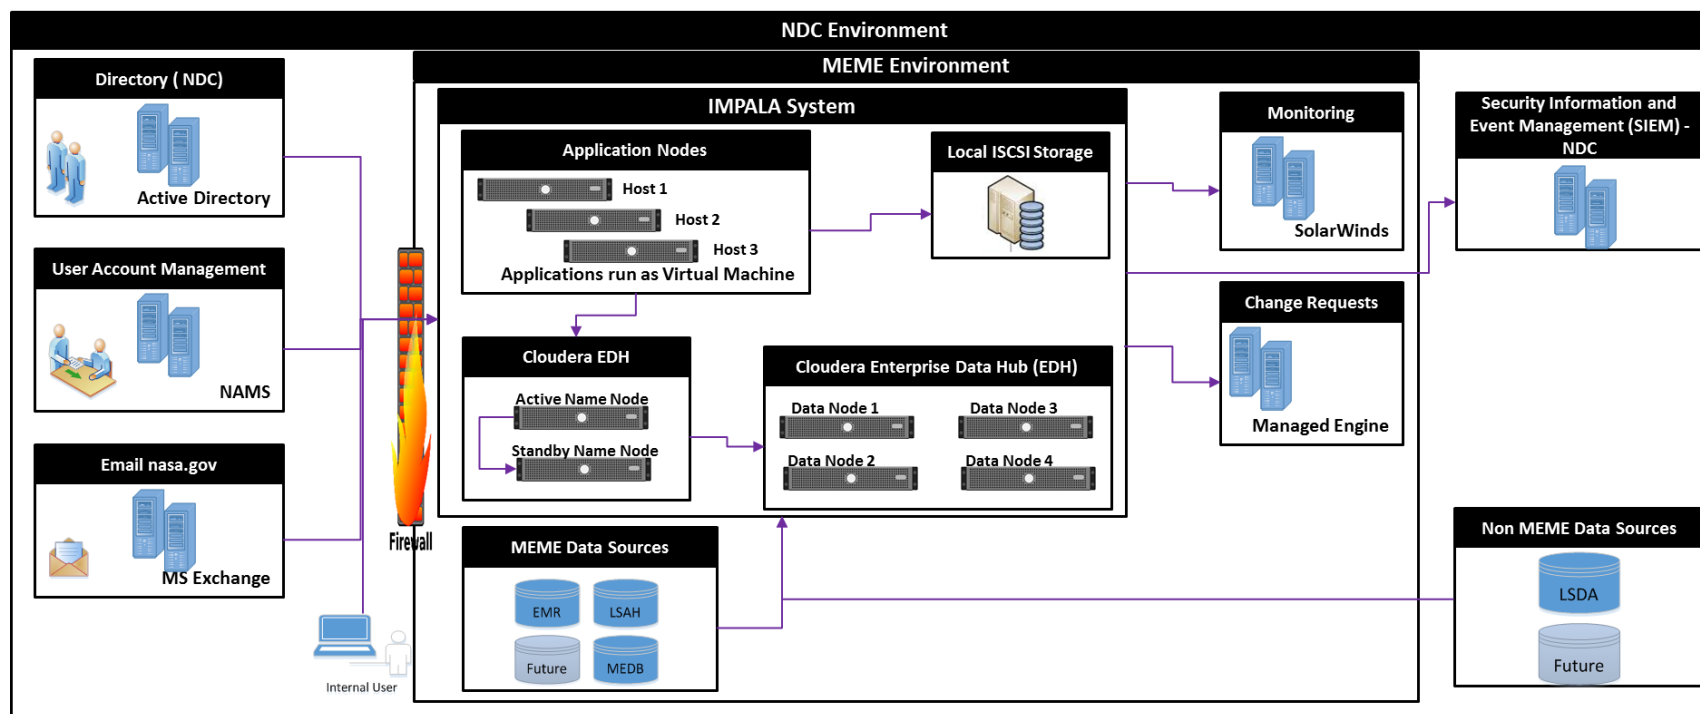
NDC Environment

MEME Environment

IMPALA System

Directory ( NDC)

Active Directory

User Account Management

NAMS

Email nasa.gov

MS Exchange

Firewall

Internal User

Application Nodes

Host 1

Host 2

Host 3

Applications run as Virtual Machine

Local ISCSI Storage

Cloudera EDH

Active Name Node

Standby Name Node

Cloudera Enterprise Data Hub (EDH)

Data Node 1

Data Node 3

Data Node 2

Data Node 4

MEME Data Sources

EMR

LSAH

Future

MEDB

Monitoring

SolarWinds

Change Requests

Managed Engine

Security Information and Event Management (SIEM) - NDC

Non MEME Data Sources

LSDA

Future